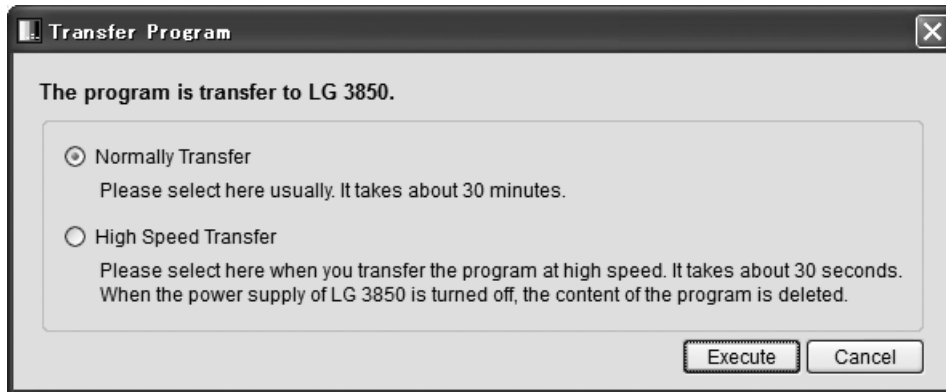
Transfer Program

The program is transfer to LG 3850.

Normally Transfer

Please select here usually. It takes about 30 minutes.

High Speed Transfer

Please select here when you transfer the program at high speed. It takes about 30 seconds. When the power supply of LG 3850 is turned off, the content of the program is deleted.

Execute Cancel